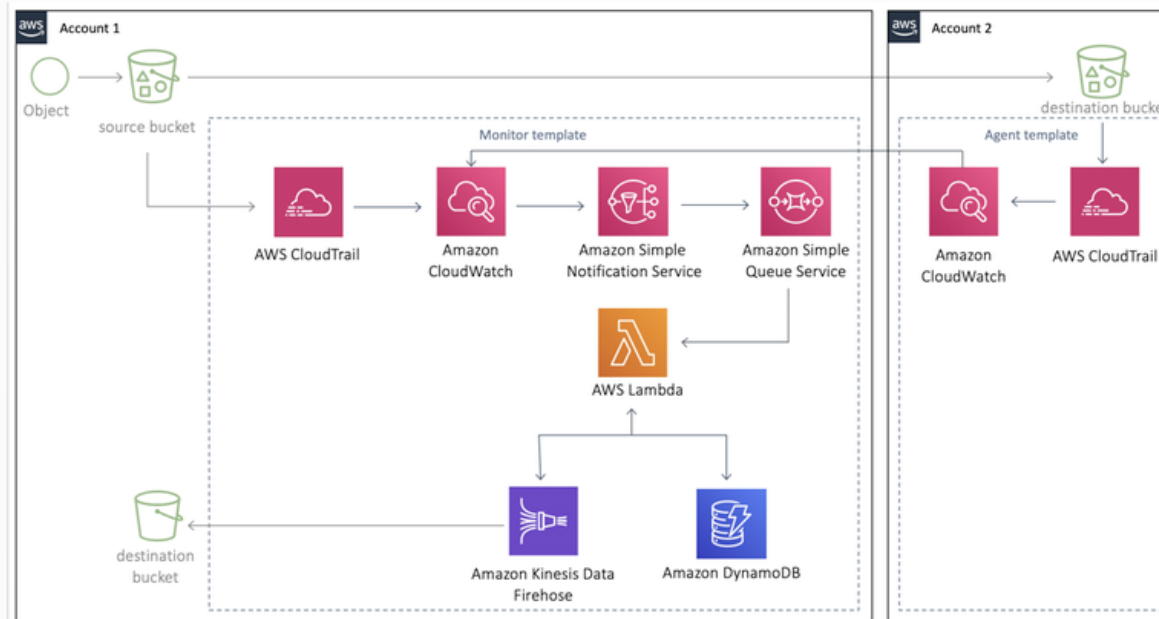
aws Account 1

Object

source bucket

Monitor template

AWS CloudTrail

Amazon CloudWatch

Amazon Simple Notification Service

Amazon Simple Queue Service

AWS Lambda

destination bucket

Amazon Kinesis Data Firehose

Amazon DynamoDB

aws Account 2

destination bucke

Agent template

Amazon CloudWatch

AWS CloudTrail